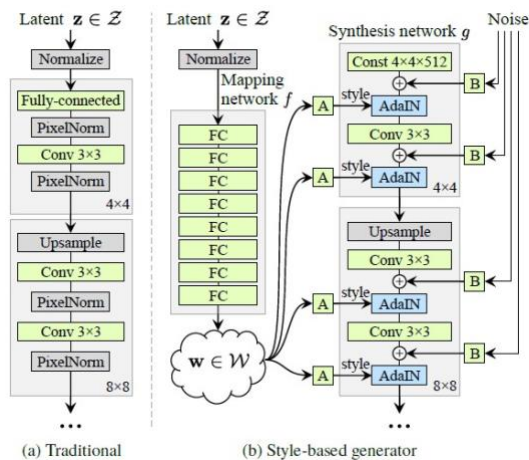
Latent $\mathbf{z} \in \mathcal{Z}$

Normalize

Fully-connected

PixelNorm

Conv 3×3

PixelNorm

4×4

Upsample

Conv 3×3

PixelNorm

Conv 3×3

PixelNorm

8×8

(a) Traditional

Latent $\mathbf{z} \in \mathcal{Z}$

Normalize

Mapping network $f$

FC

FC

FC

FC

FC

FC

FC

FC

$\mathbf{w} \in \mathcal{W}$

Synthesis network $g$

Noise

Const 4×4×512

A

style

AdaIN

B

Conv 3×3

B

A

style

AdaIN

4×4

Upsample

Conv 3×3

B

A

style

AdaIN

Conv 3×3

B

A

style

AdaIN

8×8

(b) Style-based generator